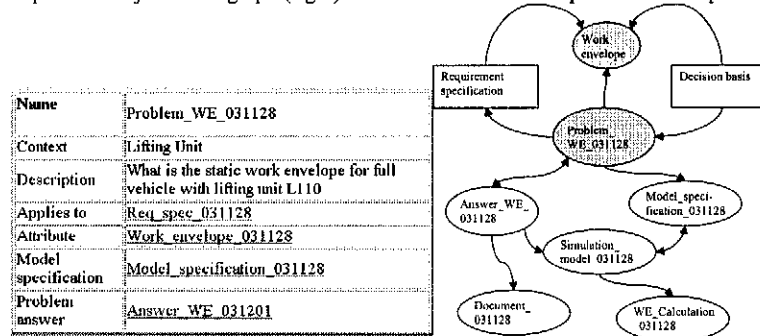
| Name | Problem_WE_031128 |
|---|---|
| Context | Lifting Unit |
| Description | What is the static work envelope for full vehicle with lifting unit L110 |
| Applies to | Req_spec_031128 |
| Attribute | Work_envelope_031128 |
| Model specification | Model_specification_031128 |
| Problem answer | Answer_WE_031201 |

Work envelope

Requirement specification

Decision basis

Problem_WE_031128

Answer_WE_031128

Model_specification_031128

Simulation_model_031128

Document_031128

WE_Calculation_031128